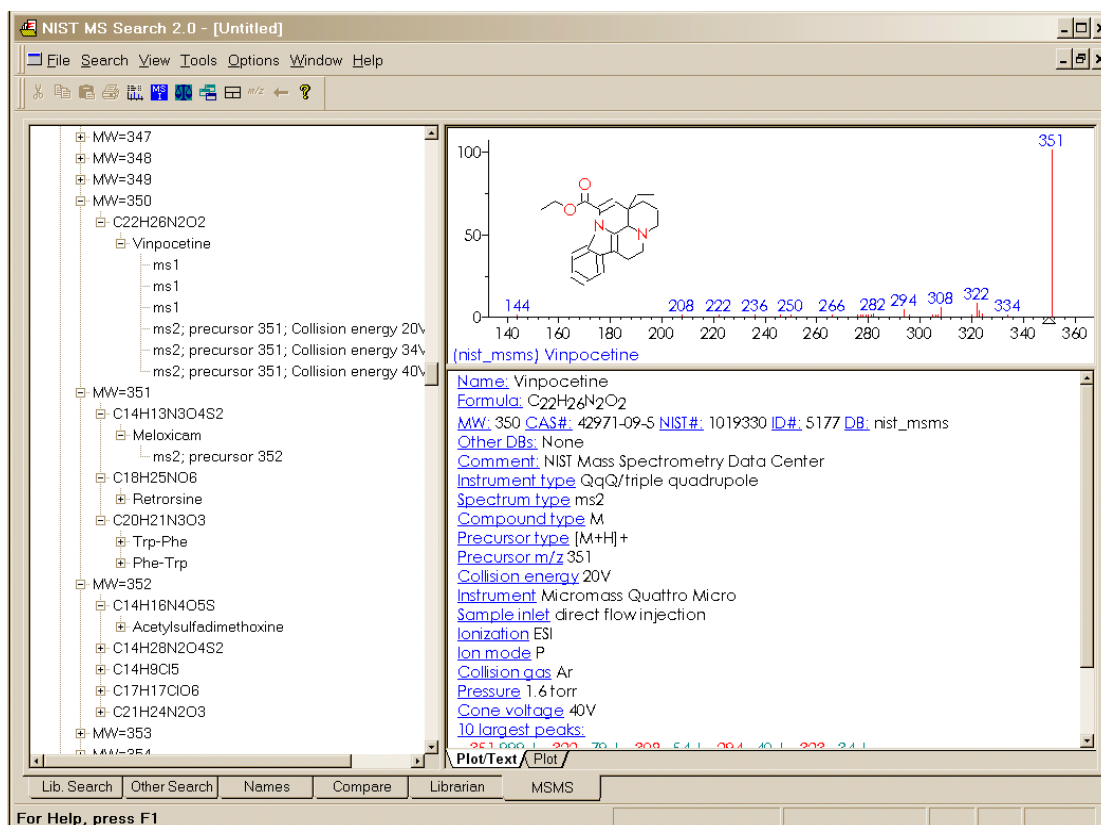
NIST MS Search 2.0 - [Untitled]

File Search View Tools Options Window Help

MW=347
MW=348
MW=349
MW=350
C22H26N2O2
Vinpocetine
ms1
ms1
ms1
ms2; precursor 351; Collision energy 20V
ms2; precursor 351; Collision energy 34V
ms2; precursor 351; Collision energy 40V
MW=351
C14H13N3O4S2
Meloxicam
ms2; precursor 352
C18H25NO6
Retrorsine
C20H21N3O3
Trp-Phe
Phe-Trp
MW=352
C14H16N4O5S
Acetylsulfadimethoxine
C14H28N2O4S2
C14H9Cl5
C17H17ClO6
C21H24N2O3
MW=353
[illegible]

100
50
0
351
144
208 222 236 250 266 282 294 308 322 334
140 160 180 200 220 240 260 280 300 320 340 360
(nist_msms) Vinpocetine

Name: Vinpocetine
Formula: $C_{22}H_{26}N_2O_2$
MW: 350 CAS#: 42971-09-5 NIST#: 1019330 ID#: 5177 DB: nist_msms
Other DBs: None
Comment: NIST Mass Spectrometry Data Center
Instrument type QqQ/triple quadrupole
Spectrum type ms2
Compound type M
Precursor type [M+H]+
Precursor m/z 351
Collision energy 20V
Instrument Micromass Quattro Micro
Sample inlet direct flow injection
Ionization ESI
Ion mode P
Collision gas Ar
Pressure 1.6 torr
Cone voltage 40V
10 largest peaks:
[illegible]

Plot/Text Plot

Lib. Search Other Search Names Compare Librarian MSMS

For Help, press F1